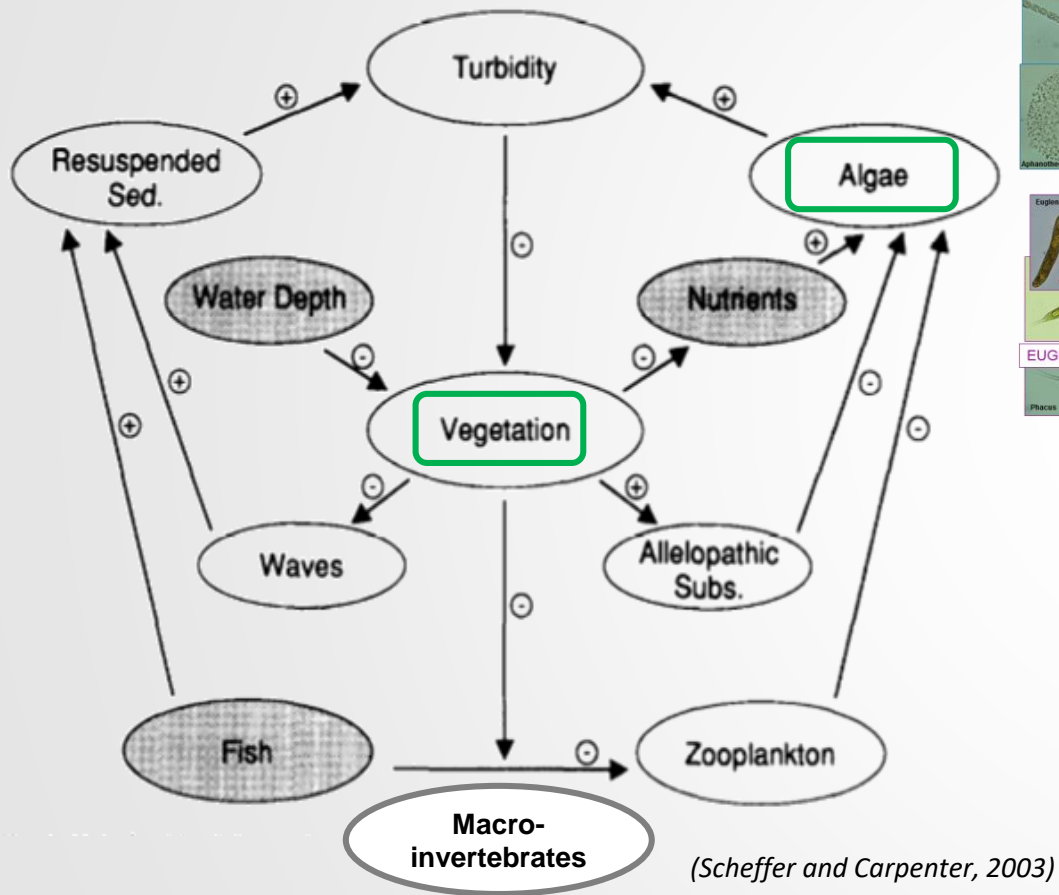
Turbidity

Resuspended Sed.

Algae

Water Depth

Nutrients

Vegetation

Waves

Allelopathic Subs.

Fish

Zooplankton

Macro-invertebrates

⊕ ⊕ ⊖ ⊕ ⊖ ⊖ ⊕ ⊕ ⊖ ⊕ ⊖ ⊖ ⊖ ⊖

Aphanothe

Euglen

EUG

Phacus

(Scheffer and Carpenter, 2003)